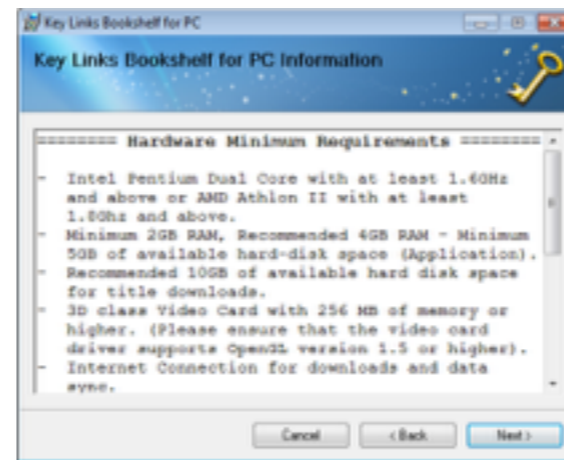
Key Links Bookshelf for PC

Key Links Bookshelf for PC Information

======== Hardware Minimum Requirements ========

- Intel Pentium Dual Core with at least 1.6GHz and above or AMD Athlon II with at least 1.8Ghz and above.
- Minimum 2GB RAM, Recommended 4GB RAM - Minimum 5GB of available hard-disk space (Application).
- Recommended 10GB of available hard disk space for title downloads.
- 3D class Video Card with 256 MB of memory or higher. (Please ensure that the video card driver supports OpenGL version 1.5 or higher).
- Internet Connection for downloads and data sync.

Cancel
< Back
Next >